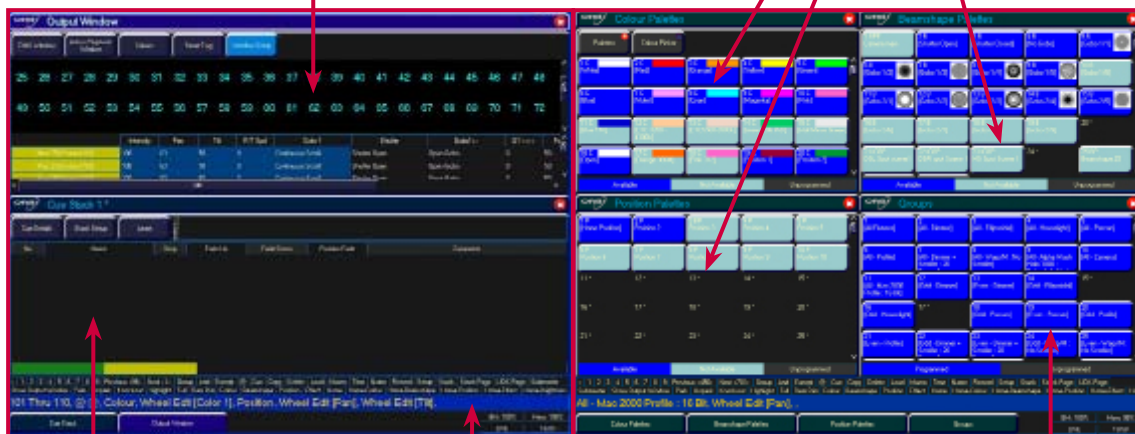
Output Window

25 26 27 28 29 30 31 32 33 34 35 36 37 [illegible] 39 40 41 42 43 44 45 46 47 48

49 50 51 52 53 54 55 56 57 58 59 60 61 62 63 64 65 66 67 68 69 70 71 72

Intensity Pan Tilt Colour 1 Strobe Shutter

Cue Stack 1 *

101 Thru 110, @ 10, Colour, Wheel Edit [Color 1], Position, Wheel Edit [Pan], Wheel Edit [Tilt],

Output Window

Colour Palettes

Palettes Colour Picker

Beamshape Palettes

Position Palettes

Groups

All - Mac 2000 Profile : 16 Bit, Wheel Edit [Pan],

Colour Palettes Beamshape Palettes Position Palettes Groups